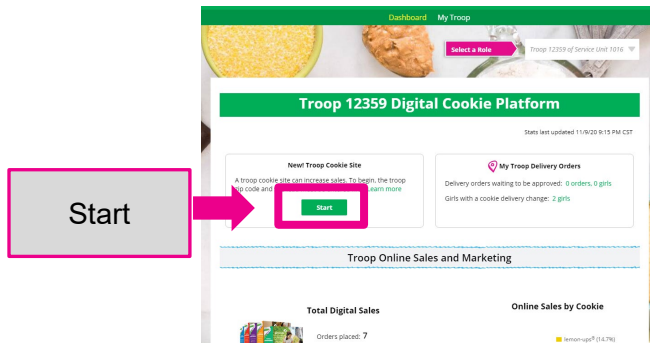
Start

Dashboard My Troop

Select a Role

Troop 12359 of Service Unit 1016

Troop 12359 Digital Cookie Platform

Stats last updated 11/9/20 9:15 PM CST

New! Troop Cookie Site

A troop cookie site can increase sales. To begin, the troop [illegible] ip code and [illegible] earn more

Start

My Troop Delivery Orders

Delivery orders waiting to be approved: 0 orders, 0 girls

Girls with a cookie delivery change: 2 girls

Troop Online Sales and Marketing

Total Digital Sales

Orders placed: 7

Online Sales by Cookie

Lemon-ups® (14.7%)